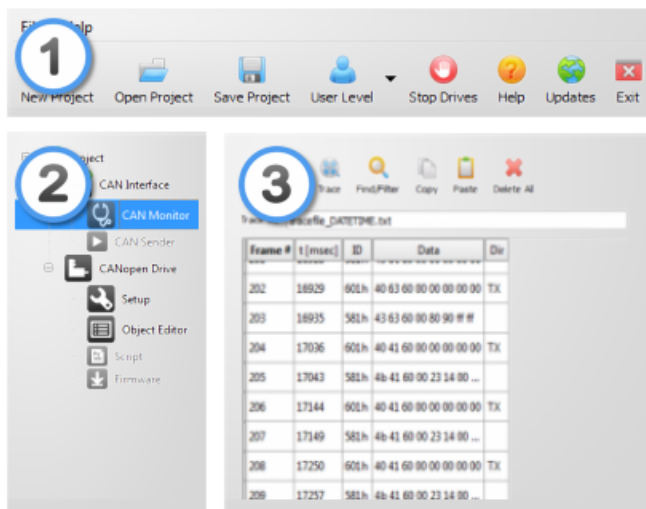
File Help

1

New Project Open Project Save Project User Level Stop Drives Help Updates Exit

2

Project

CAN Interface

CAN Monitor

CAN Sender

CANopen Drive

Setup

Object Editor

Script

Firmware

3

Trace Find/Filter Copy Paste Delete All

Trace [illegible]racefile_DATETIME.txt

| Frame # | t [msec] | ID | Data | Dir |
|---|---|---|---|---|
| 202 | 16929 | 601h | 40 63 60 00 00 00 00 00 | TX |
| 203 | 16935 | 581h | 43 63 60 00 80 90 ff ff | |
| 204 | 17036 | 601h | 40 41 60 00 00 00 00 00 | TX |
| 205 | 17043 | 581h | 4b 41 60 00 23 14 00 ... | |
| 206 | 17144 | 601h | 40 41 60 00 00 00 00 00 | TX |
| 207 | 17149 | 581h | 4b 41 60 00 23 14 00 ... | |
| 208 | 17250 | 601h | 40 41 60 00 00 00 00 00 | TX |
| 209 | 17257 | 581h | 4b 41 60 00 23 14 00 ... | |